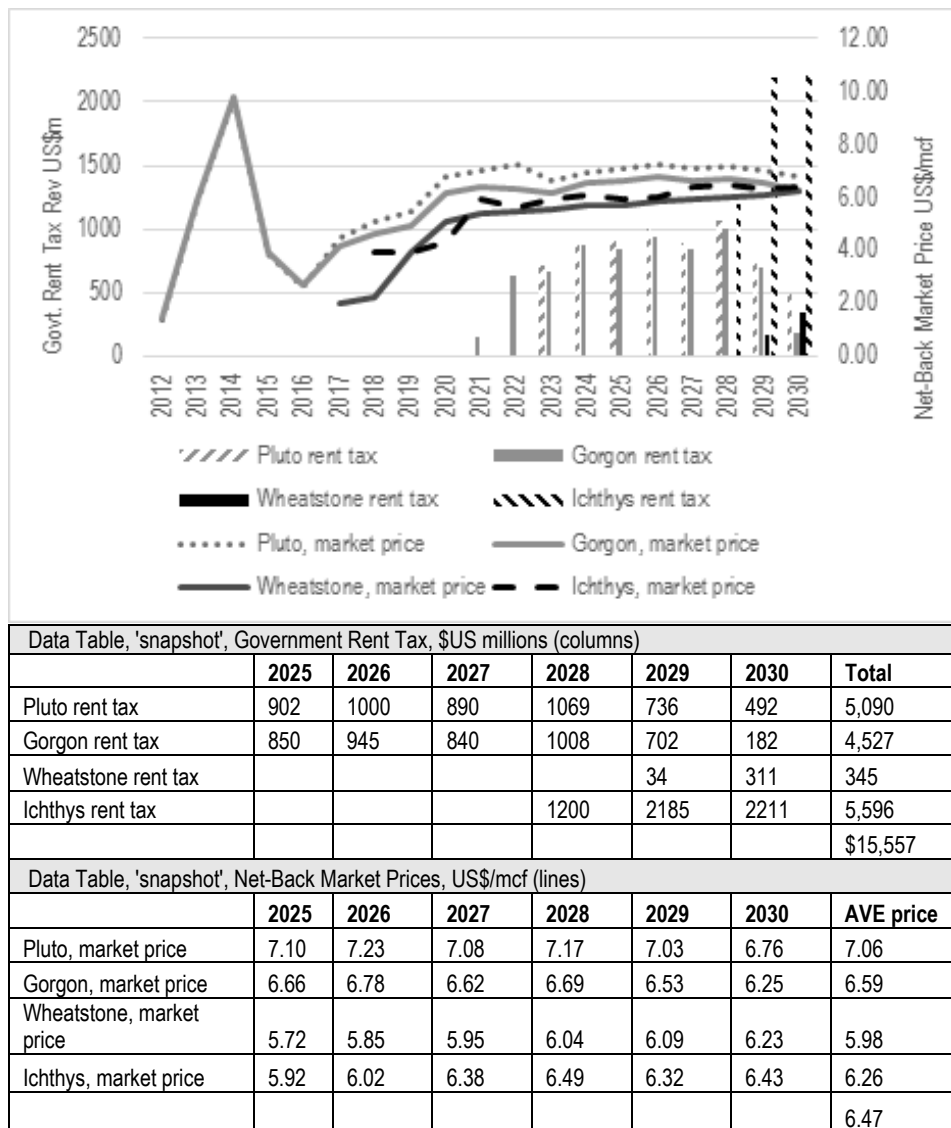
2500
2000
1500
1000
500
0

12.00
10.00
8.00
6.00
4.00
2.00
0.00

Govt. Rent Tax Rev US$m

Net-Back Market Price US$/mcf

2012 2013 2014 2015 2016 2017 2018 2019 2020 2021 2022 2023 2024 2025 2026 2027 2028 2029 2030

Pluto rent tax
Gorgon rent tax
Wheatstone rent tax
Ichthys rent tax
Pluto, market price
Gorgon, market price
Wheatstone, market price
Ichthys, market price

Data Table, 'snapshot', Government Rent Tax, $US millions (columns)

| | 2025 | 2026 | 2027 | 2028 | 2029 | 2030 | Total |
|---|---|---|---|---|---|---|---|
| Pluto rent tax | 902 | 1000 | 890 | 1069 | 736 | 492 | 5,090 |
| Gorgon rent tax | 850 | 945 | 840 | 1008 | 702 | 182 | 4,527 |
| Wheatstone rent tax | | | | | 34 | 311 | 345 |
| Ichthys rent tax | | | | 1200 | 2185 | 2211 | 5,596 |
| | | | | | | | $15,557 |

Data Table, 'snapshot', Net-Back Market Prices, US$/mcf (lines)

| | 2025 | 2026 | 2027 | 2028 | 2029 | 2030 | AVE price |
|---|---|---|---|---|---|---|---|
| Pluto, market price | 7.10 | 7.23 | 7.08 | 7.17 | 7.03 | 6.76 | 7.06 |
| Gorgon, market price | 6.66 | 6.78 | 6.62 | 6.69 | 6.53 | 6.25 | 6.59 |
| Wheatstone, market price | 5.72 | 5.85 | 5.95 | 6.04 | 6.09 | 6.23 | 5.98 |
| Ichthys, market price | 5.92 | 6.02 | 6.38 | 6.49 | 6.32 | 6.43 | 6.26 |
| | | | | | | | 6.47 |